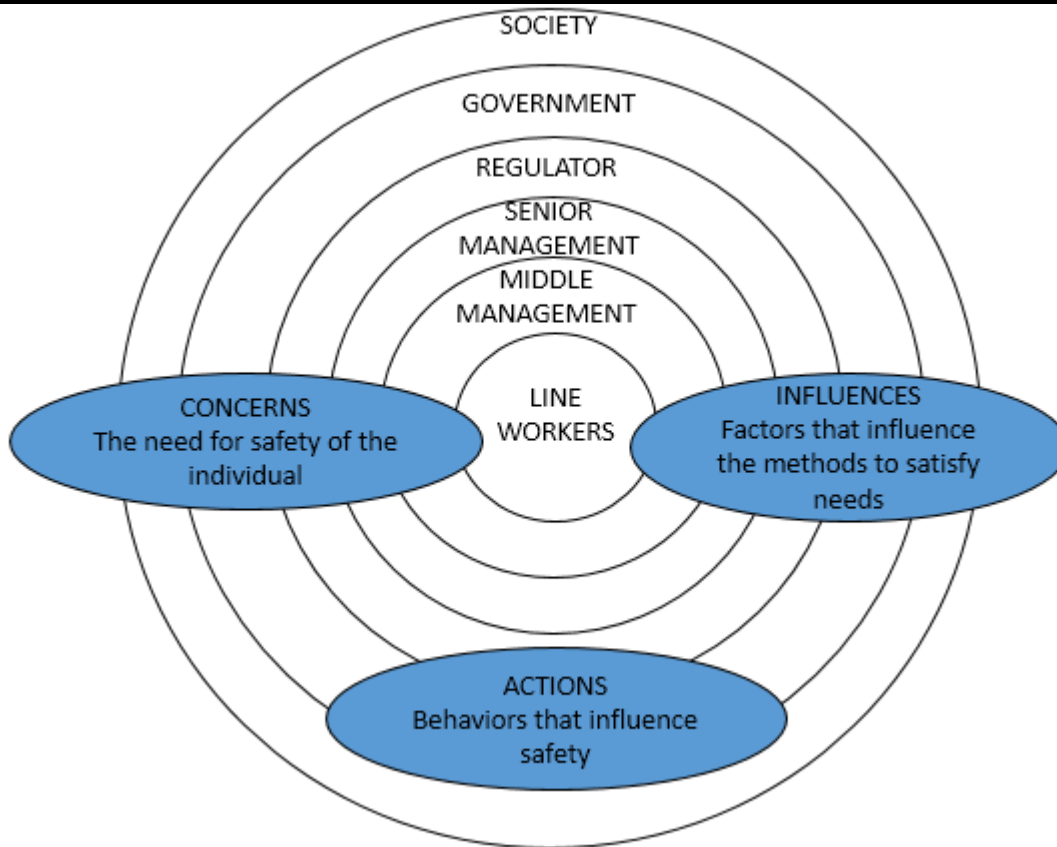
SOCIETY

GOVERNMENT

REGULATOR

SENIOR MANAGEMENT

MIDDLE MANAGEMENT

LINE WORKERS

CONCERNS
The need for safety of the individual

INFLUENCES
Factors that influence the methods to satisfy needs

ACTIONS
Behaviors that influence safety